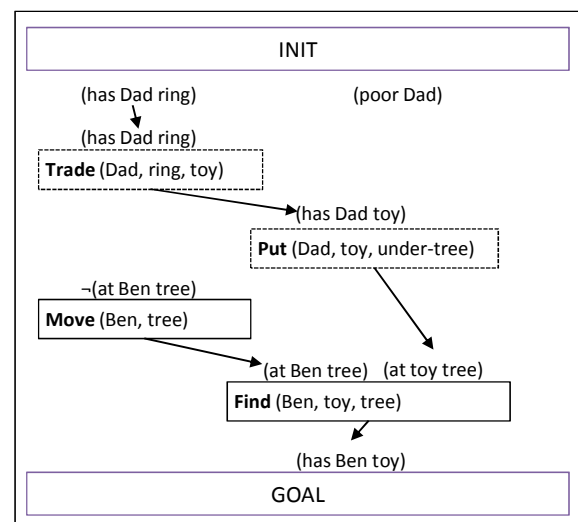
INIT

(has Dad ring)

(poor Dad)

(has Dad ring)

**Trade** (Dad, ring, toy)

(has Dad toy)

**Put** (Dad, toy, under-tree)

¬(at Ben tree)

**Move** (Ben, tree)

(at Ben tree)

(at toy tree)

**Find** (Ben, toy, tree)

(has Ben toy)

GOAL